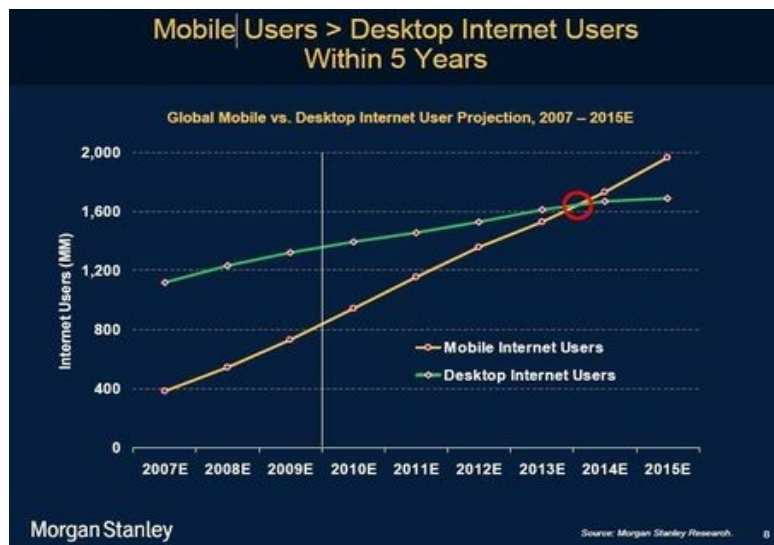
Mobile Users > Desktop Internet Users
Within 5 Years

Global Mobile vs. Desktop Internet User Projection, 2007 – 2015E

2,000
1,600
1,200
800
400
0

Internet Users (MM)

Mobile Internet Users
Desktop Internet Users

2007E 2008E 2009E 2010E 2011E 2012E 2013E 2014E 2015E

Morgan Stanley

Source: Morgan Stanley Research.

8